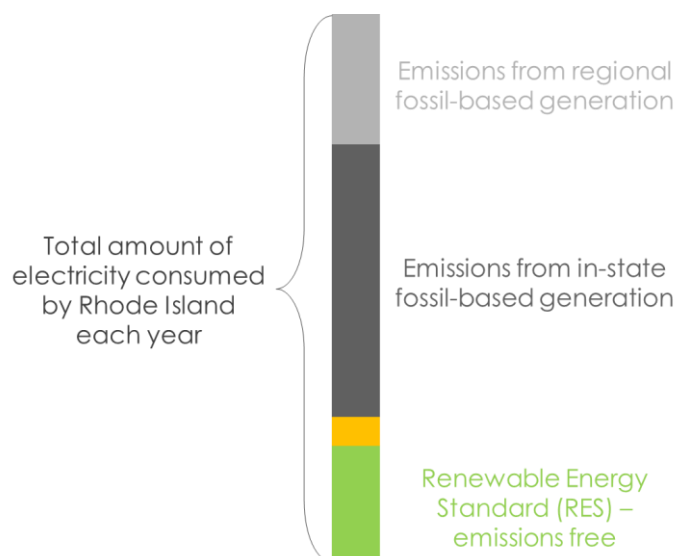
Total amount of electricity consumed by Rhode Island each year

Emissions from regional fossil-based generation

Emissions from in-state fossil-based generation

Renewable Energy Standard (RES) – emissions free